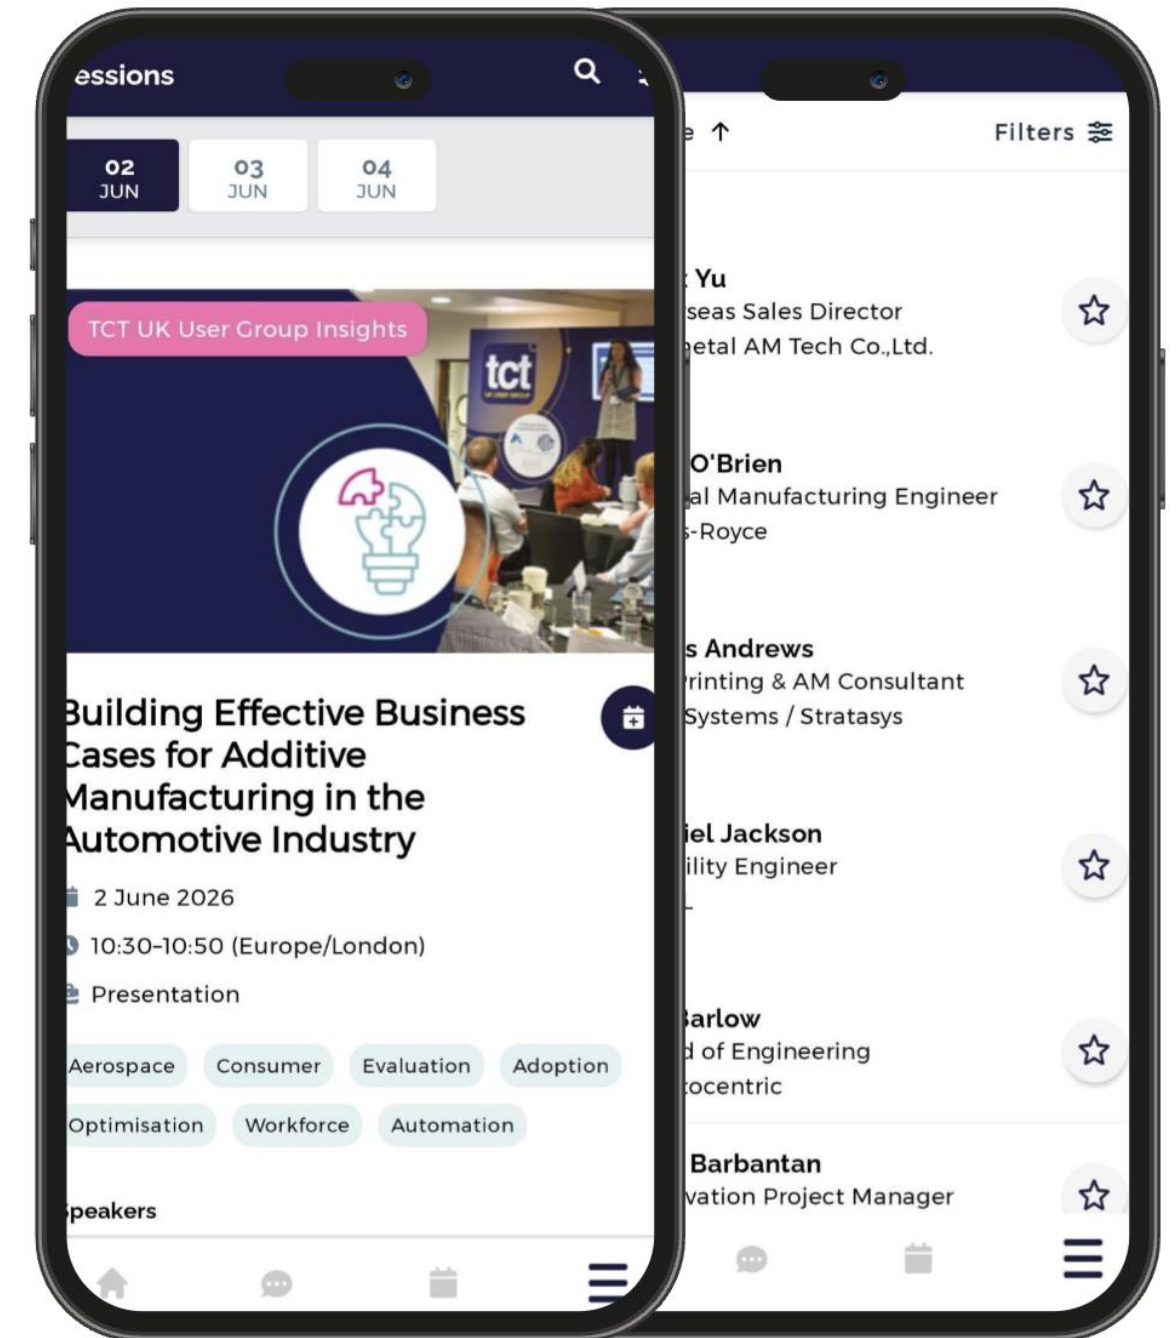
essions

02 JUN
03 JUN
04 JUN

TCT UK User Group Insights

tct

Building Effective Business Cases for Additive Manufacturing in the Automotive Industry

2 June 2026

10:30-10:50 (Europe/London)

Presentation

Aerospace
Consumer
Evaluation
Adoption
Optimisation
Workforce
Automation

Speakers

e ↑

Filters

Yu
seas Sales Director
etal AM Tech Co.,Ltd.

O'Brien
al Manufacturing Engineer
-Royce

s Andrews
rinting & AM Consultant
Systems / Stratasys

iel Jackson
ility Engineer

arlow
d of Engineering
ocentric

Barbantan
vation Project Manager